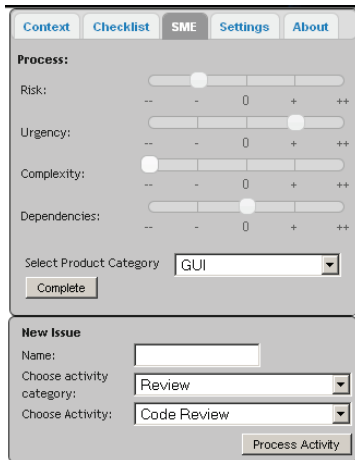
Context
Checklist
SME
Settings
About

Process:

Risk:
-- - 0 + ++

Urgency:
-- - 0 + ++

Complexity:
-- - 0 + ++

Dependencies:
-- - 0 + ++

Select Product Category
GUI
Complete

New Issue
Name:
Choose activity category:
Review
Choose Activity:
Code Review
Process Activity